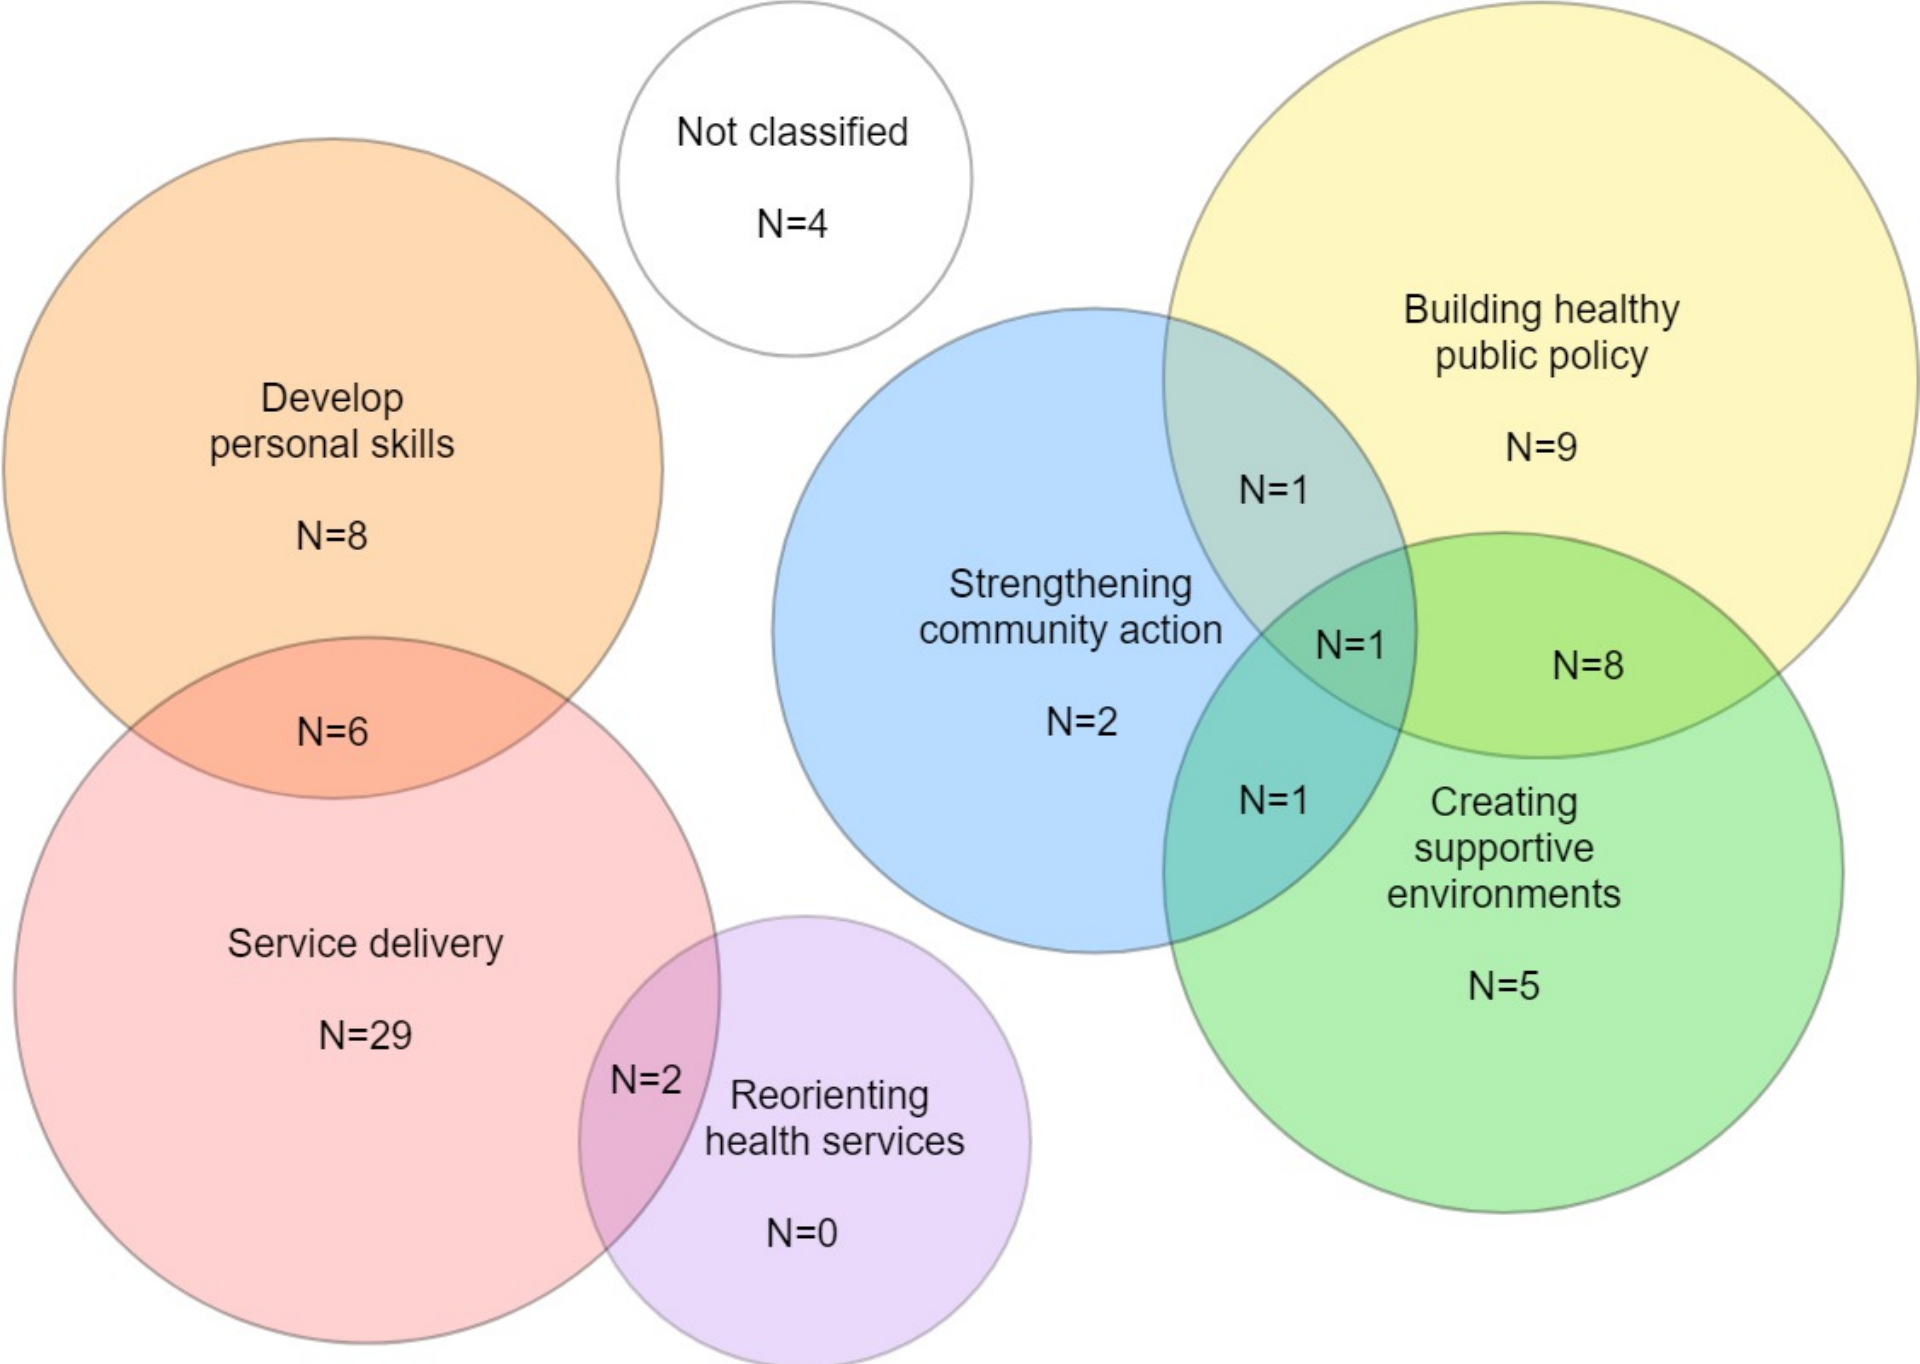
Not classified

N=4

Develop personal skills

N=8

N=6

Service delivery

N=29

N=2

Reorienting health services

N=0

Strengthening community action

N=2

Building healthy public policy

N=9

N=1

N=1

N=8

N=1

Creating supportive environments

N=5